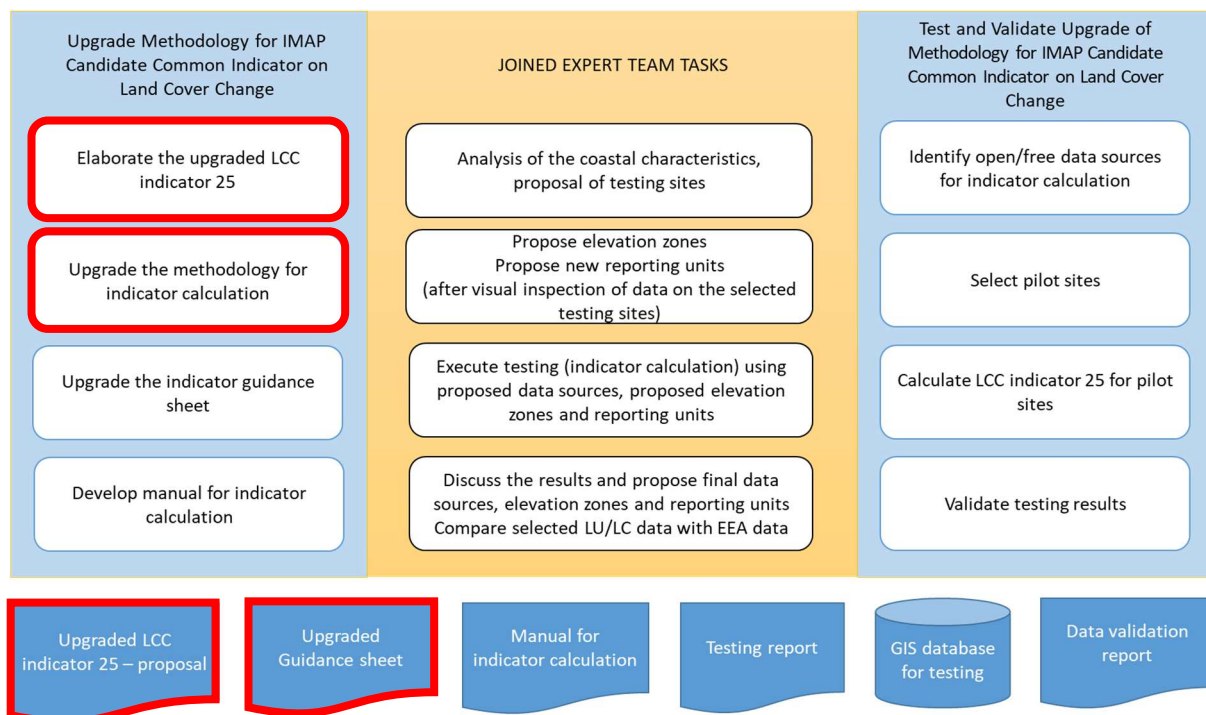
Upgrade Methodology for IMAP Candidate Common Indicator on Land Cover Change

Elaborate the upgraded LCC indicator 25

Upgrade the methodology for indicator calculation

Upgrade the indicator guidance sheet

Develop manual for indicator calculation

JOINED EXPERT TEAM TASKS

Analysis of the coastal characteristics, proposal of testing sites

Propose elevation zones
Propose new reporting units
(after visual inspection of data on the selected testing sites)

Execute testing (indicator calculation) using proposed data sources, proposed elevation zones and reporting units

Discuss the results and propose final data sources, elevation zones and reporting units
Compare selected LU/LC data with EEA data

Test and Validate Upgrade of Methodology for IMAP Candidate Common Indicator on Land Cover Change

Identify open/free data sources for indicator calculation

Select pilot sites

Calculate LCC indicator 25 for pilot sites

Validate testing results

Upgraded LCC indicator 25 – proposal

Upgraded Guidance sheet

Manual for indicator calculation

Testing report

GIS database for testing

Data validation report